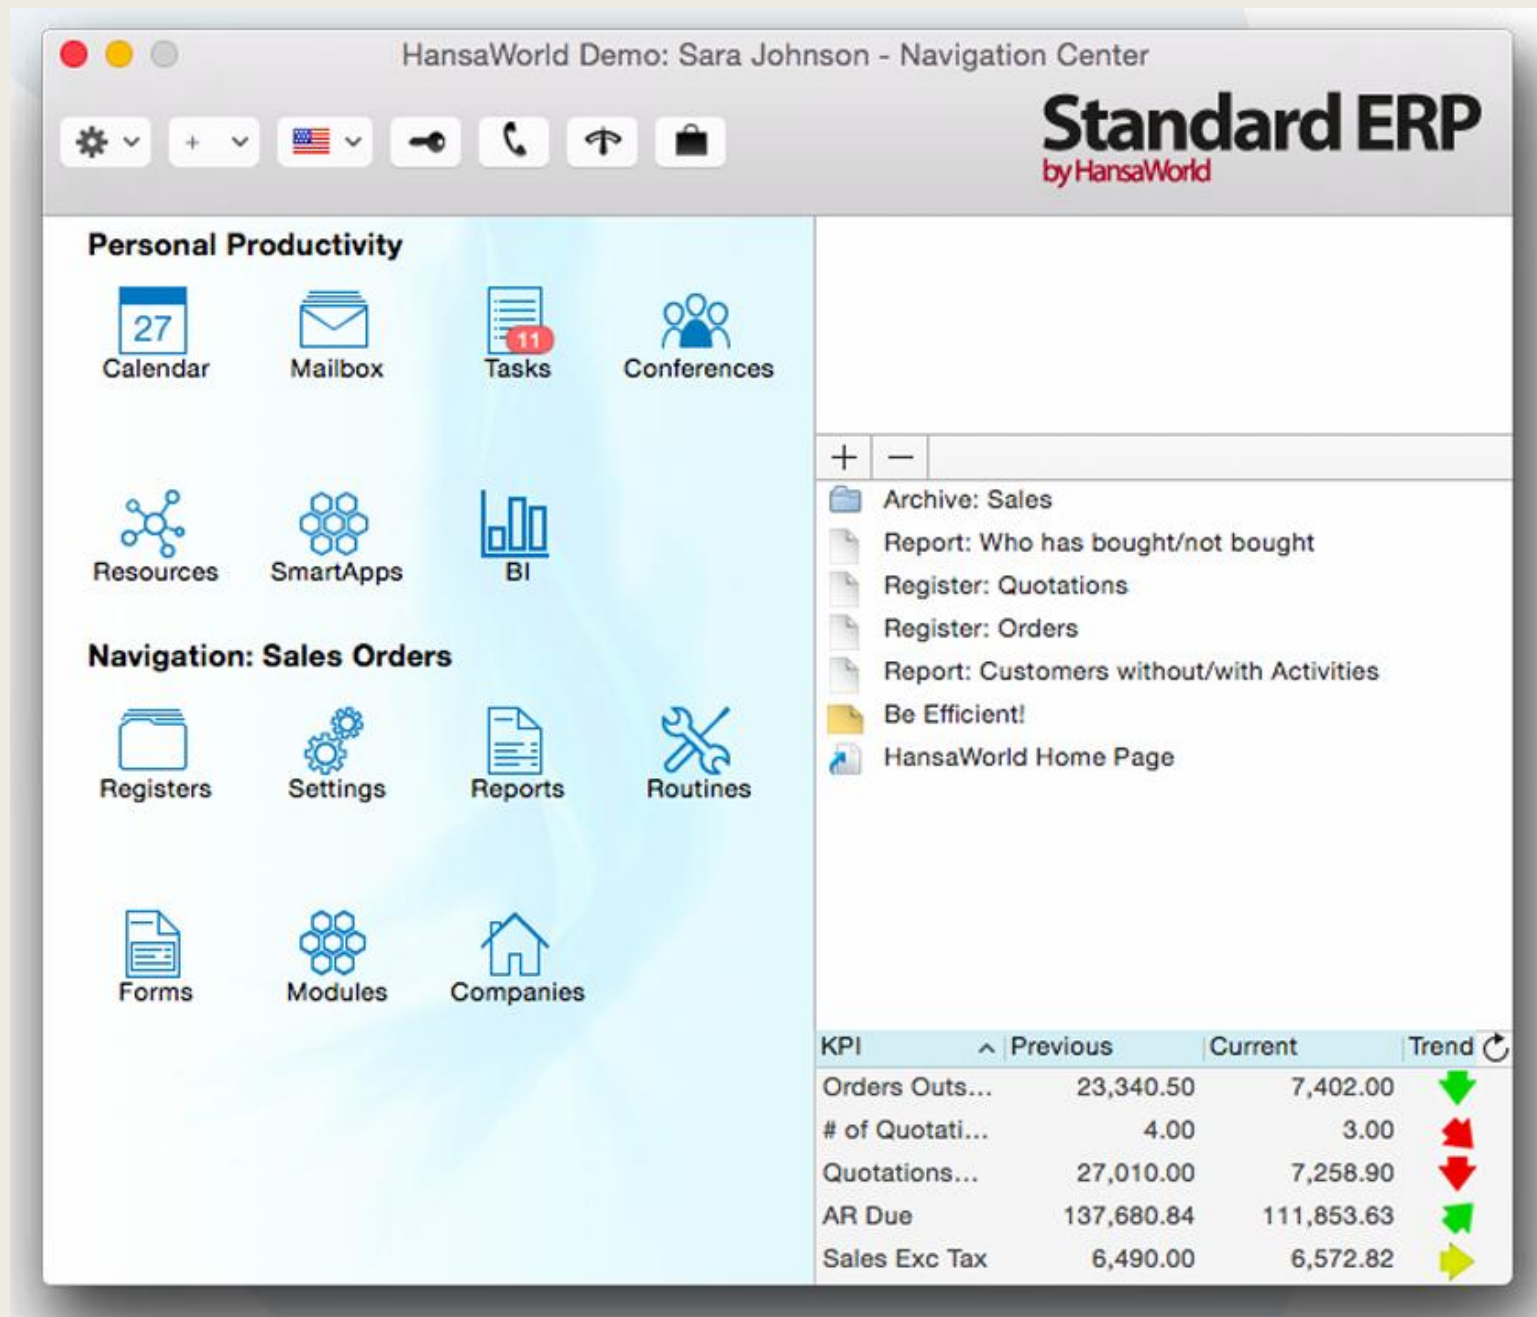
HansaWorld Demo: Sara Johnson - Navigation Center

+

Standard ERP
by HansaWorld

Personal Productivity

27
Calendar

Mailbox

11
Tasks

Conferences

Resources

SmartApps

BI

Navigation: Sales Orders

Registers

Settings

Reports

Routines

Forms

Modules

Companies

+ −

Archive: Sales
Report: Who has bought/not bought
Register: Quotations
Register: Orders
Report: Customers without/with Activities
Be Efficient!
HansaWorld Home Page

| KPI | Previous | Current | Trend |
|---|---|---|---|
| Orders Outs... | 23,340.50 | 7,402.00 | |
| # of Quotati... | 4.00 | 3.00 | |
| Quotations... | 27,010.00 | 7,258.90 | |
| AR Due | 137,680.84 | 111,853.63 | |
| Sales Exc Tax | 6,490.00 | 6,572.82 | |